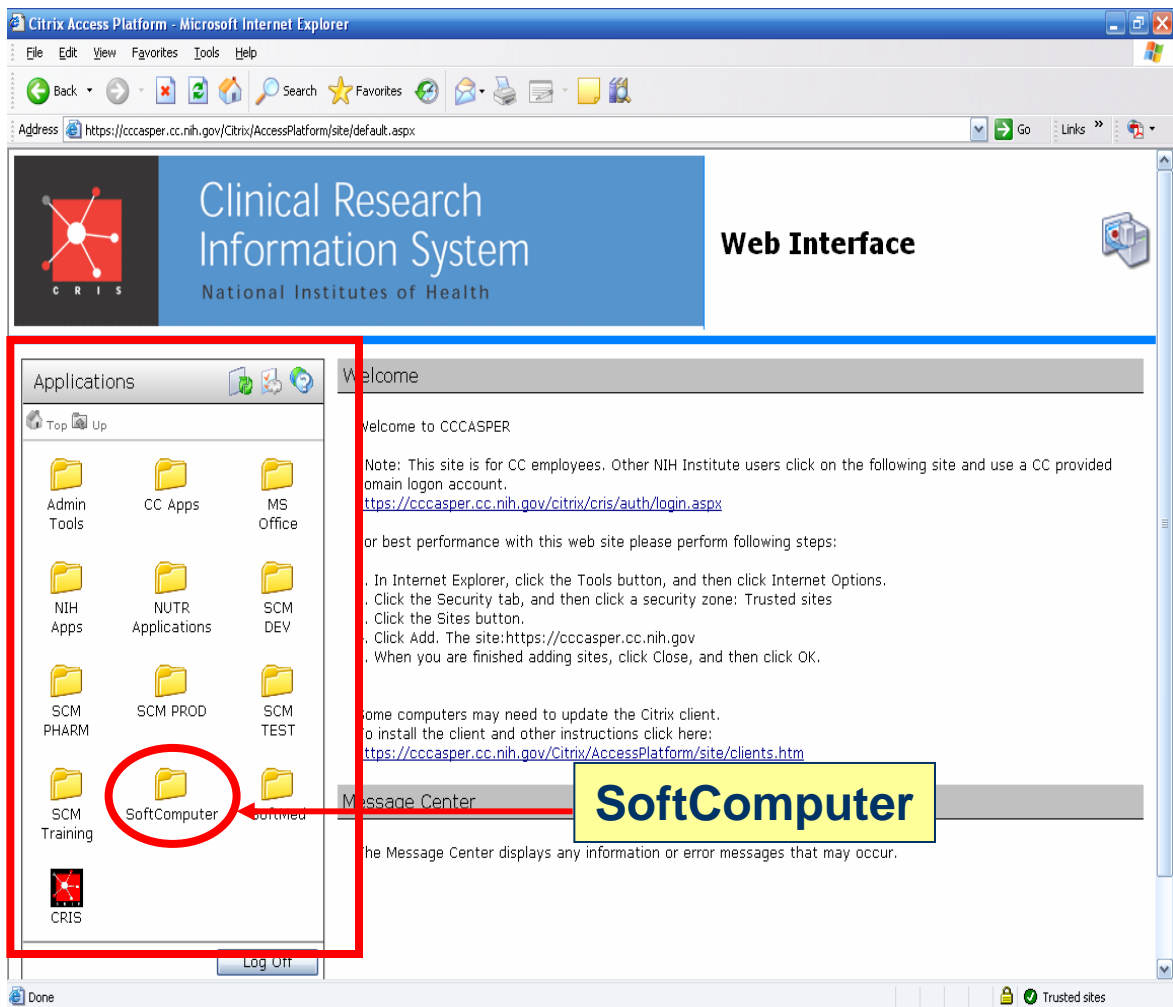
Citrix Access Platform - Microsoft Internet Explorer

File Edit View Favorites Tools Help

Back Search Favorites

Address https://cccasper.cc.nih.gov/Citrix/AccessPlatform/site/default.aspx Go Links

CRIS

Clinical Research Information System

National Institutes of Health

Web Interface

Applications

Top Up

Admin Tools

CC Apps

MS Office

NIH Apps

NUTR Applications

SCM DEV

SCM PHARM

SCM PROD

SCM TEST

SCM Training

SoftComputer

SoftMed

CRIS

Log Off

Welcome

Welcome to CCCASPER

Note: This site is for CC employees. Other NIH Institute users click on the following site and use a CC provided domain logon account.
https://cccasper.cc.nih.gov/citrix/cris/auth/login.aspx

For best performance with this web site please perform following steps:

. In Internet Explorer, click the Tools button, and then click Internet Options.
. Click the Security tab, and then click a security zone: Trusted sites
. Click the Sites button.
. Click Add. The site:https://cccasper.cc.nih.gov
. When you are finished adding sites, click Close, and then click OK.

Some computers may need to update the Citrix client.
To install the client and other instructions click here:
https://cccasper.cc.nih.gov/Citrix/AccessPlatform/site/clients.htm

Message Center

The Message Center displays any information or error messages that may occur.

SoftComputer

Done

Trusted sites